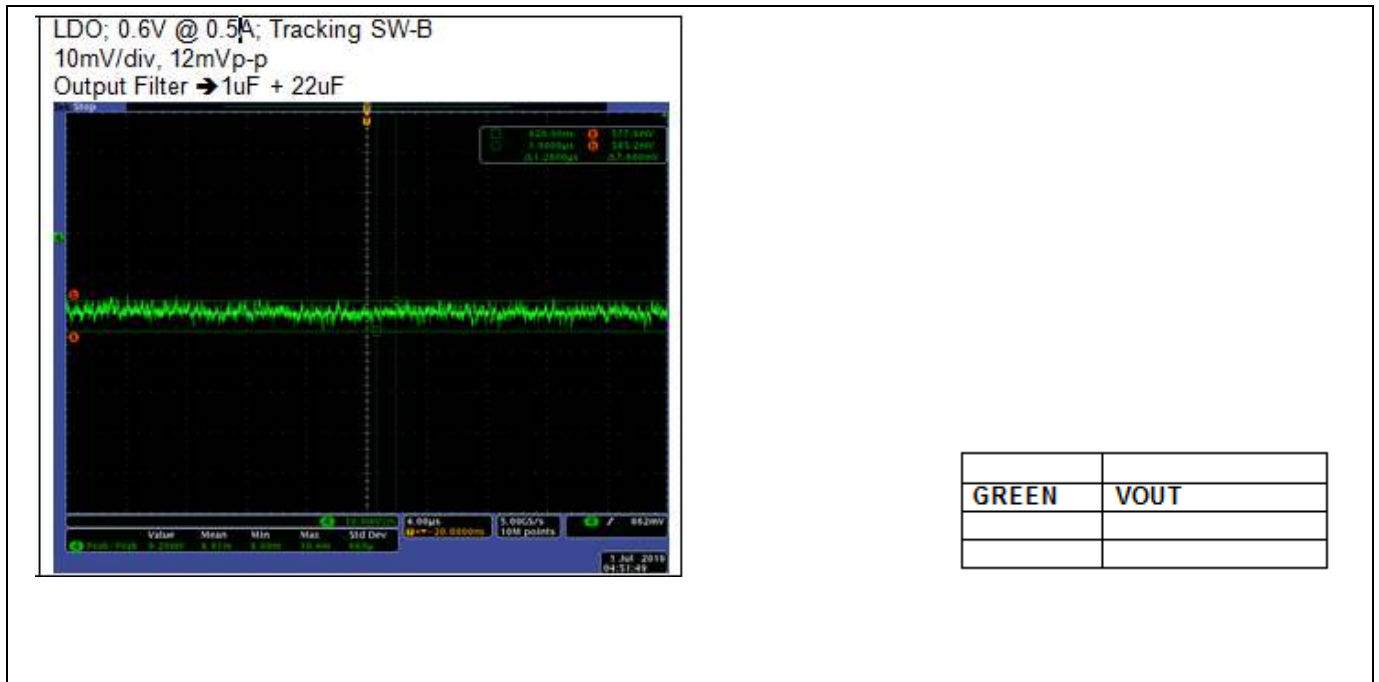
LDO; 0.6V @ 0.5A; Tracking SW-B
10mV/div, 12mVp-p
Output Filter ➔1uF + 22uF

Stop

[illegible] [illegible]
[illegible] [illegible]
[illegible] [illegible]

10.0mV/div 4.00µs 5.00GS/s 10M points 662mV
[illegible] 20.0000ns

Value Mean Min Max Std Dev
Peak-Peak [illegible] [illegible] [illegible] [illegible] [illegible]

1 Jul 2016
04:51:49

| | |
|---|---|
| GREEN | VOUT |
| | |
| | |